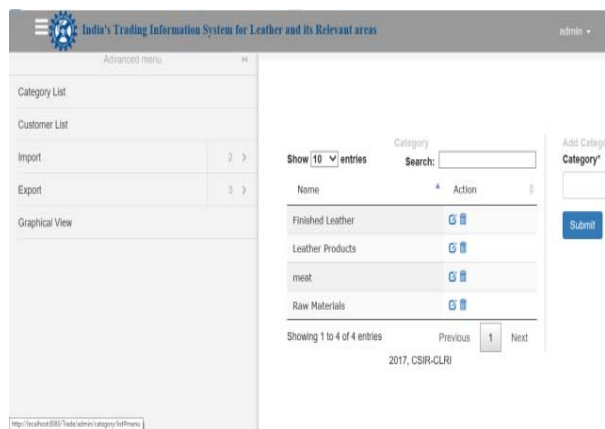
India's Trading Information System for Leather and its Relevant areas

admin

Advanced menu

Category List

Customer List

Import 2 >

Export 3 >

Graphical View

Category

Show 10 entries Search:

| Name | Action |
|---|---|
| Finished Leather | |
| Leather Products | |
| meat | |
| Raw Materials | |

Showing 1 to 4 of 4 entries Previous 1 Next

2017, CSIR-CLRI

Add Catego

Category*

Submit

http://localhost:8080/Trade/admin/category/listMenu